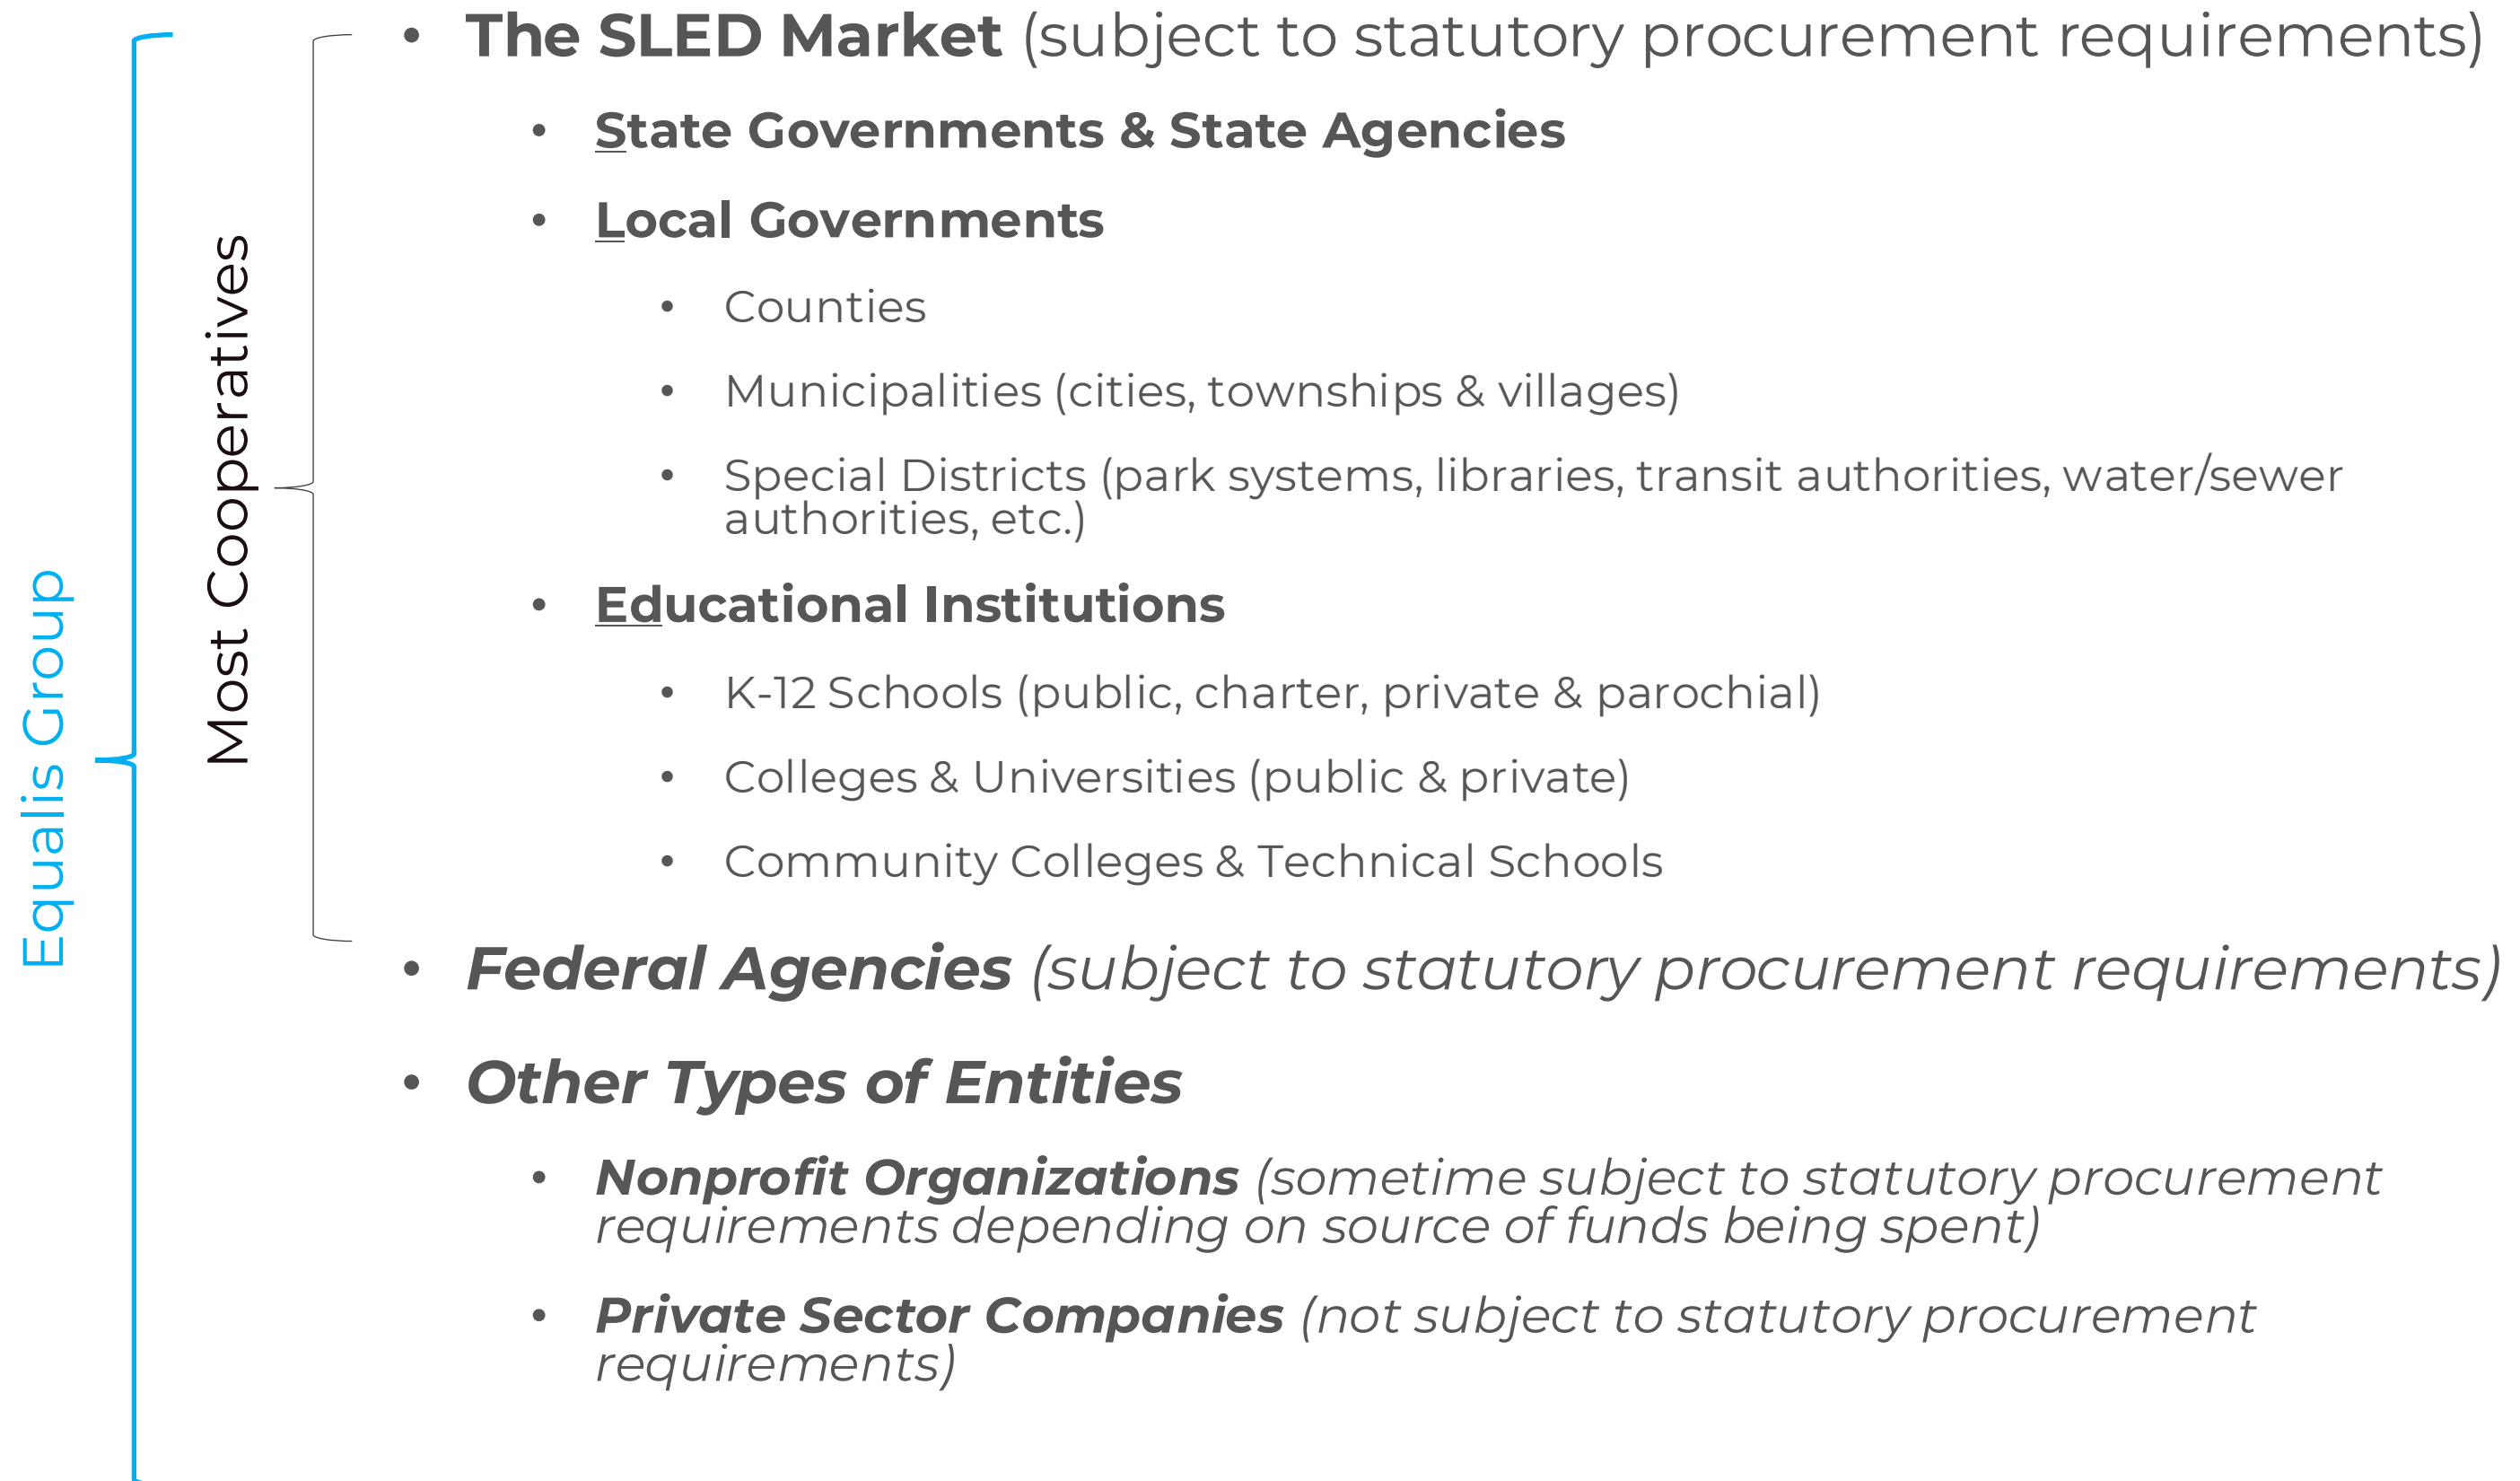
Equalis Group

Most Cooperatives

• The SLED Market (subject to statutory procurement requirements)

• State Governments & State Agencies

• Local Governments

• Counties

• Municipalities (cities, townships & villages)

• Special Districts (park systems, libraries, transit authorities, water/sewer authorities, etc.)

• Educational Institutions

• K-12 Schools (public, charter, private & parochial)

• Colleges & Universities (public & private)

• Community Colleges & Technical Schools

• Federal Agencies (subject to statutory procurement requirements)

• Other Types of Entities

• Nonprofit Organizations (sometime subject to statutory procurement requirements depending on source of funds being spent)

• Private Sector Companies (not subject to statutory procurement requirements)